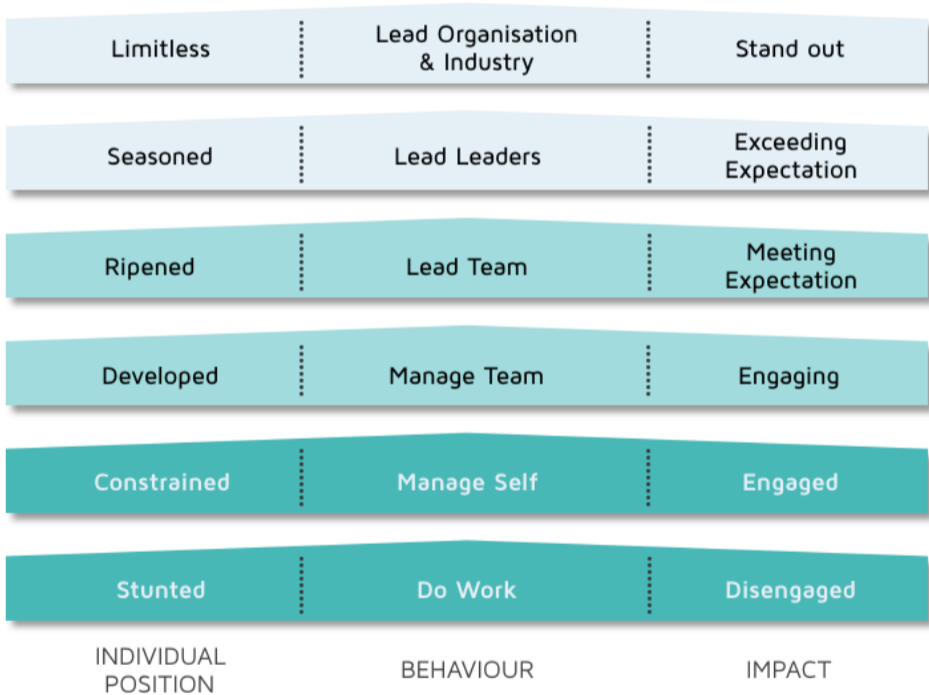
| | | |
|---|---|---|
| Limitless | Lead Organisation & Industry | Stand out |
| Seasoned | Lead Leaders | Exceeding Expectation |
| Ripened | Lead Team | Meeting Expectation |
| Developed | Manage Team | Engaging |
| Constrained | Manage Self | Engaged |
| Stunted | Do Work | Disengaged |
| INDIVIDUAL POSITION | BEHAVIOUR | IMPACT |